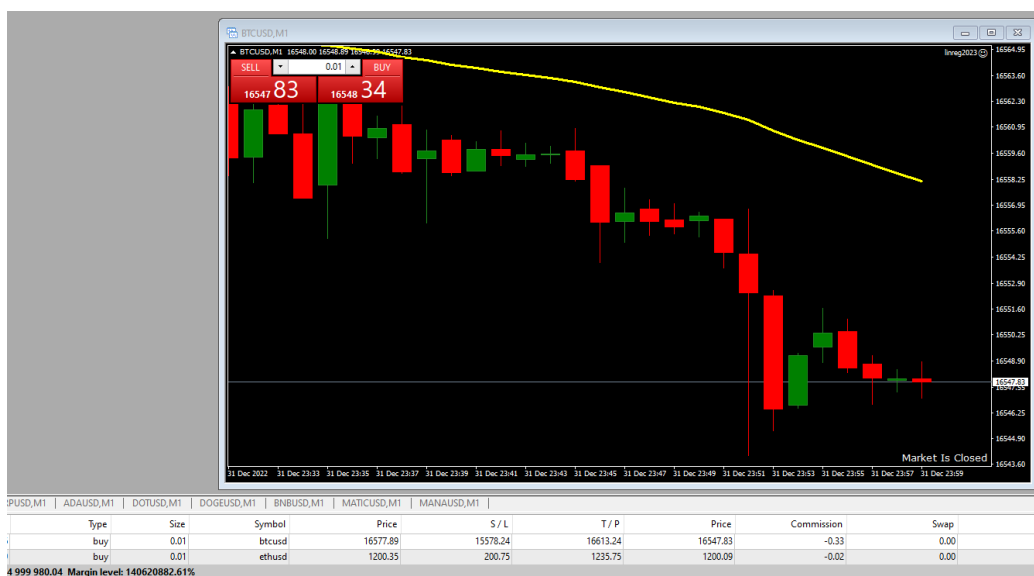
BTCUSD,M1

BTCUSD,M1 16548.00 16548.89 16548.59 16547.83

SELL 0.01 BUY
16547 83 16548 34

linreg2023

16564.95
16563.60
16562.30
16560.95
16559.60
16558.25
16556.95
16555.60
16554.25
16552.90
16551.60
16550.25
16548.90
16547.83
16546.25
16544.90
16543.60

Market Is Closed

31 Dec 2022 31 Dec 23:33 31 Dec 23:35 31 Dec 23:37 31 Dec 23:39 31 Dec 23:41 31 Dec 23:43 31 Dec 23:45 31 Dec 23:47 31 Dec 23:49 31 Dec 23:51 31 Dec 23:53 31 Dec 23:55 31 Dec 23:57 31 Dec 23:59

PUSD,M1 | ADAUSD,M1 | DOTUSD,M1 | DOGEUSD,M1 | BNBUSD,M1 | MATICUSD,M1 | MANAUSD,M1

| Type | Size | Symbol | Price | S / L | T / P | Price | Commission | Swap |
|---|---|---|---|---|---|---|---|---|
| buy | 0.01 | btcusd | 16577.89 | 15578.24 | 16613.24 | 16547.83 | -0.33 | 0.00 |
| buy | 0.01 | ethusd | 1200.35 | 200.75 | 1235.75 | 1200.09 | -0.02 | 0.00 |

4 999 980.04 Margin level: 140620882.61%